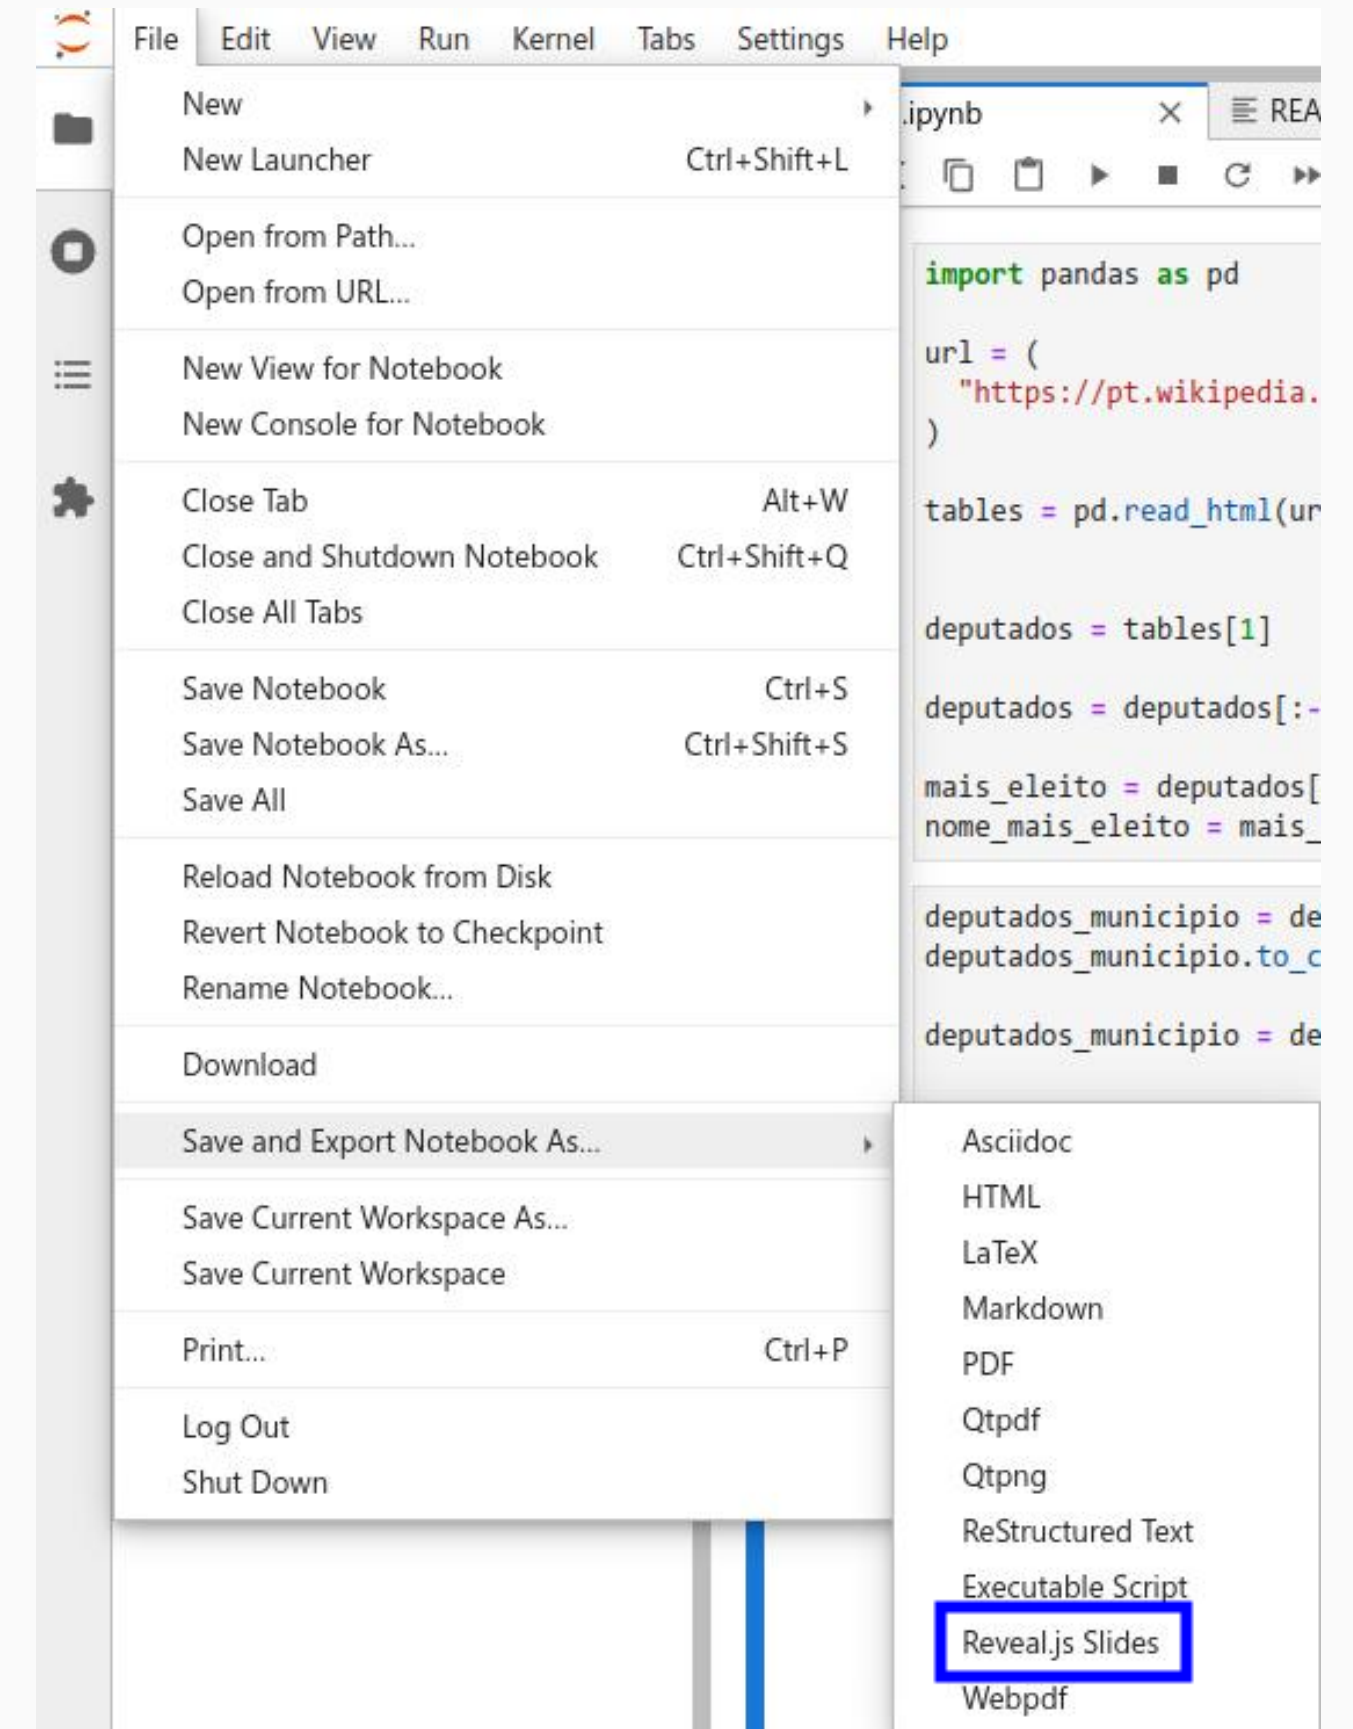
File Edit View Run Kernel Tabs Settings Help

New
New Launcher Ctrl+Shift+L

Open from Path...
Open from URL...

New View for Notebook
New Console for Notebook

Close Tab Alt+W
Close and Shutdown Notebook Ctrl+Shift+Q
Close All Tabs

Save Notebook Ctrl+S
Save Notebook As... Ctrl+Shift+S
Save All

Reload Notebook from Disk
Revert Notebook to Checkpoint
Rename Notebook...

Download

Save and Export Notebook As...

Save Current Workspace As...
Save Current Workspace

Print... Ctrl+P

Log Out
Shut Down

.ipynb ×
REA

import pandas as pd

url = (
"https://pt.wikipedia.
)

tables = pd.read_html(ur

deputados = tables[1]

deputados = deputados[:-

mais_eleito = deputados[
nome_mais_eleito = mais_

deputados_municipio = de
deputados_municipio.to_c

deputados_municipio = de

Asciidoc
HTML
LaTeX
Markdown
PDF
Qtpdf
Qtpng
ReStructured Text
Executable Script
Reveal.js Slides
Webpdf